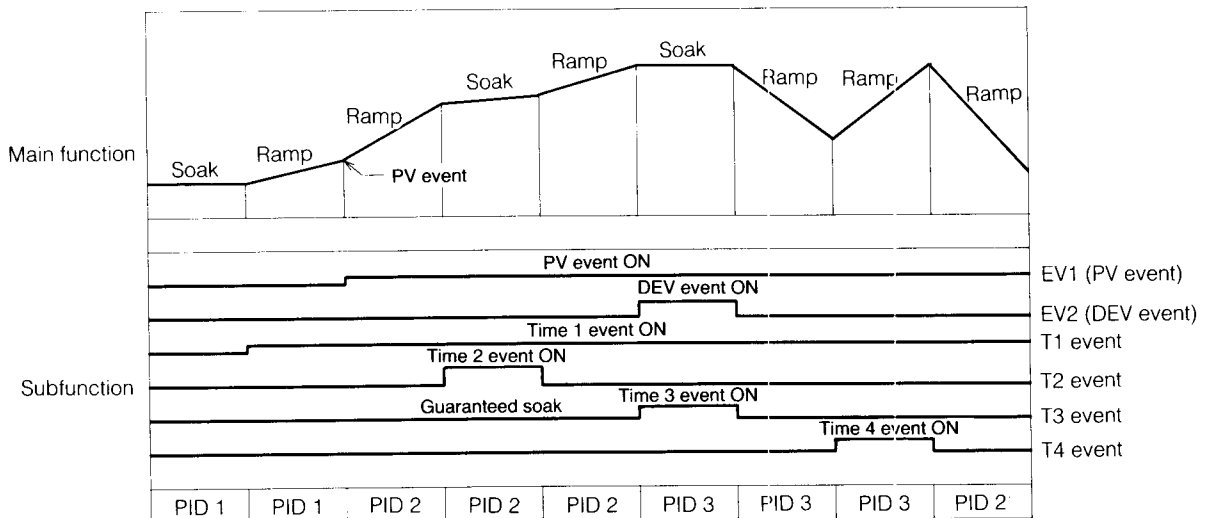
Main function

Soak
Ramp
PV event
Ramp
Soak
Ramp
Soak
Ramp
Ramp
Ramp

Subfunction

PV event ON
EV1 (PV event)
DEV event ON
EV2 (DEV event)
Time 1 event ON
T1 event
Time 2 event ON
T2 event
Guaranteed soak
Time 3 event ON
T3 event
Time 4 event ON
T4 event

| PID 1 | PID 1 | PID 2 | PID 2 | PID 2 | PID 3 | PID 3 | PID 3 | PID 2 |
|---|---|---|---|---|---|---|---|---|